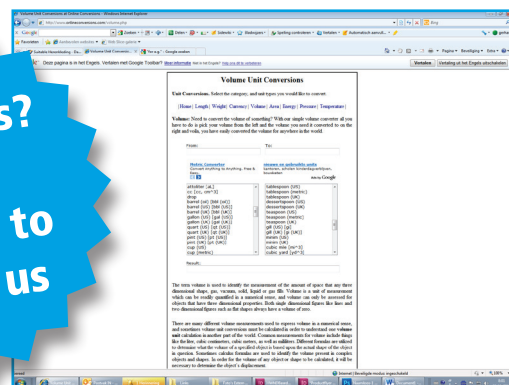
Volume Unit Conversions at Online Conversions - Windows Internet Explorer

http://www.onlineconversions.com/volume.php

Google

Favorieten

Dezr pagina is in het Engels. Vertalen met Google Toolbar? Meer informatie

Vertalen

Volume Unit Conversions

Unit Conversion. Select the category, and unit types you would like to convert.

| Home | Length | Weight | Currency | Volume | Area | Energy | Pressure | Temperature |

Volume: Need to convert the volume of something? With our simple volume converter all you have to do is pick your volume from the left and the volume you need it converted to on the right and voila, you have easily converted the volume for anywhere in the world.

From:

To:

Metric Converter

Ads by Google

acre-foot
cc [cc, cm^3]
drop
barrel (oil) [bbl (US)]
barrel (US) [bbl (US)]
barrel (UK) [bbl (UK)]
gallon (US) [gal (US)]
gallon (UK) [gal (UK)]
quart (US) [qt (US)]
quart (UK) [qt (UK)]
pint (US) [pt (US)]
pint (UK) [pt (UK)]
cup (US)
cup (metric)

tablespoon (US)
tablespoon (metric)
tablespoon (UK)
dessertspoon (US)
dessertspoon (UK)
teaspoon (US)
teaspoon (metric)
teaspoon (UK)
gill (US) [gi]
gill (UK) [gi (UK)]
minim (US)
minim (UK)
cubic mile [mi^3]
cubic yard [yd^3]

Result:

The term volume is used to identify the measurement of the amount of space that any three dimensional shape, gas, vacuum, solid, liquid or gas fills. Volume is a unit of measurement which can be readily quantified in a numerical sense, and volume can only be assessed for objects that have three dimensional properties. Both single dimensional figures like lines and two dimensional figures such as flat shapes always have a volume of zero.

There are many different volume measurements used to express volume in a numerical sense, and sometimes volume unit conversion must be calculated in order to understand one volume unit calculation in another part of the world. Common measurements for volume include things like the litre, cubic centimetres, cubic metres, as well as millilitres. Different formulas are utilized to determine what the volume of a specified object is based upon the actual shape of the object in question. Sometimes calculus formulas are used to identify the volume present in complex objects and shapes. In order for the volume of any object or shape to be calculated, it will be necessary to determine the object's displacement.

Internet | Beveiligde modus: ingeschakeld

s?

to

us